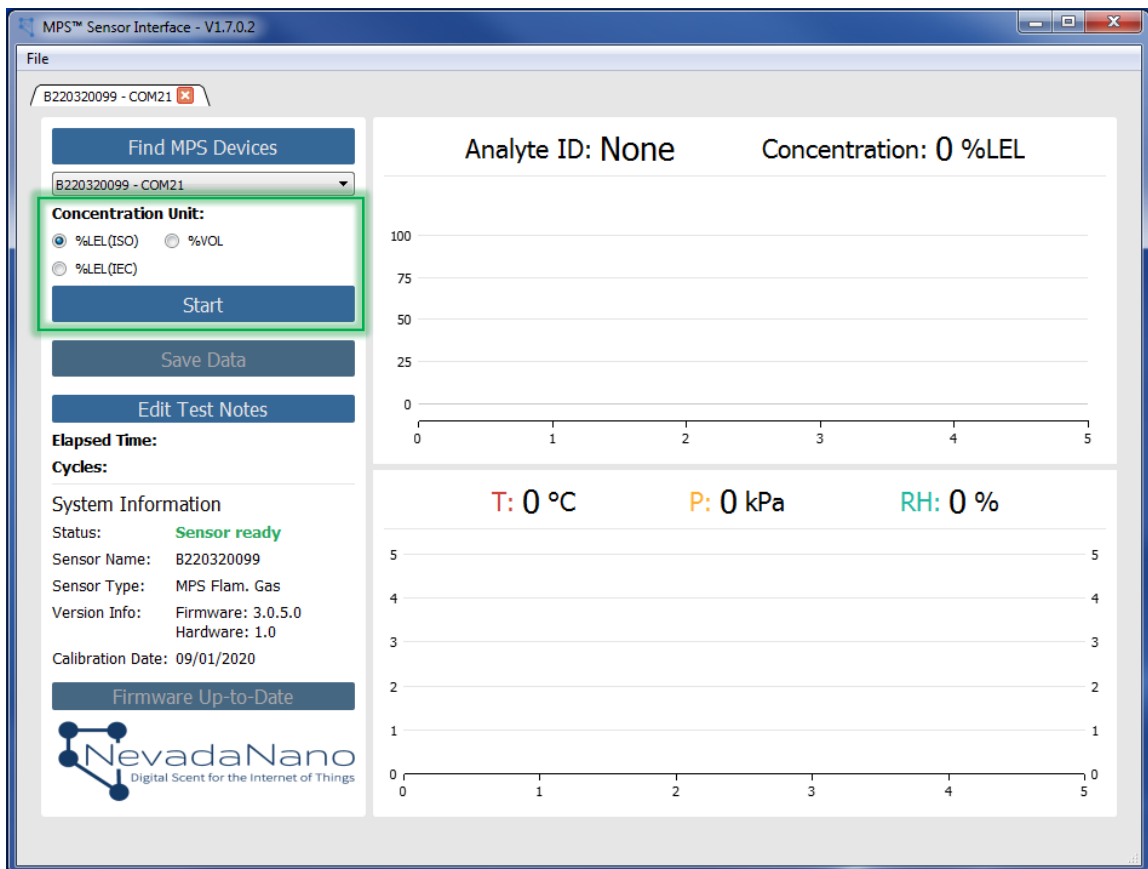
MPS™ Sensor Interface - V1.7.0.2

File

B220320099 - COM21

Find MPS Devices

B220320099 - COM21

Concentration Unit:

%LEL(ISO) %VOL

%LEL(IEC)

Start

Save Data

Edit Test Notes

Elapsed Time:

Cycles:

System Information

Status: Sensor ready

Sensor Name: B220320099

Sensor Type: MPS Flam. Gas

Version Info: Firmware: 3.0.5.0
Hardware: 1.0

Calibration Date: 09/01/2020

Firmware Up-to-Date

NevadaNano
Digital Scent for the Internet of Things

Analyte ID: None Concentration: 0 %LEL

100
75
50
25
0
0 1 2 3 4 5

T: 0 °C P: 0 kPa RH: 0 %

5 5
4 4
3 3
2 2
1 1
0 0
0 1 2 3 4 5